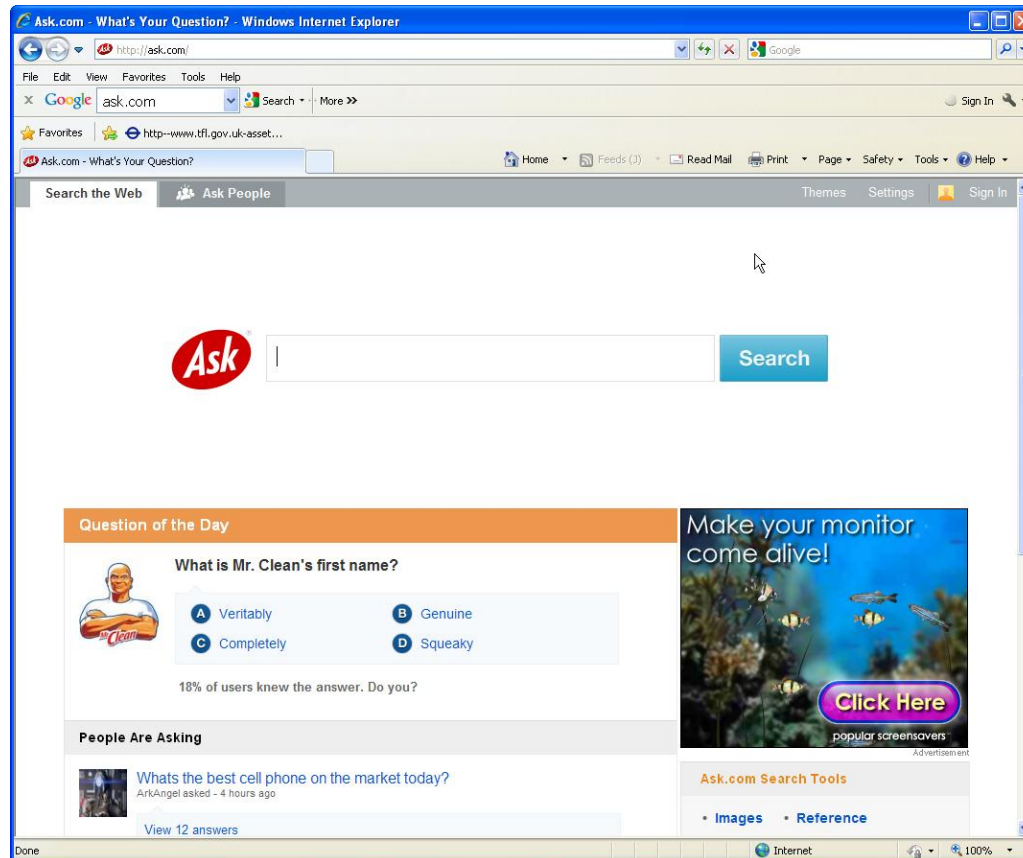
Ask.com - What's Your Question? - Windows Internet Explorer

http://ask.com/

Google

File Edit View Favorites Tools Help

Google ask.com Search More »

Sign In

Favorites http--www.tfl.gov.uk-asset...

Ask.com - What's Your Question?

Home Feeds (3) Read Mail Print Page Safety Tools Help

Search the Web Ask People

Themes Settings Sign In

Ask

Search

Question of the Day

What is Mr. Clean's first name?

Mr Clean

A Veritably
B Genuine
C Completely
D Squeaky

18% of users knew the answer. Do you?

Make your monitor come alive!

Click Here

popular screensavers

Advertisement

People Are Asking

Whats the best cell phone on the market today?

ArkAngel asked - 4 hours ago

View 12 answers

Ask.com Search Tools

• Images • Reference

Done

Internet

100%